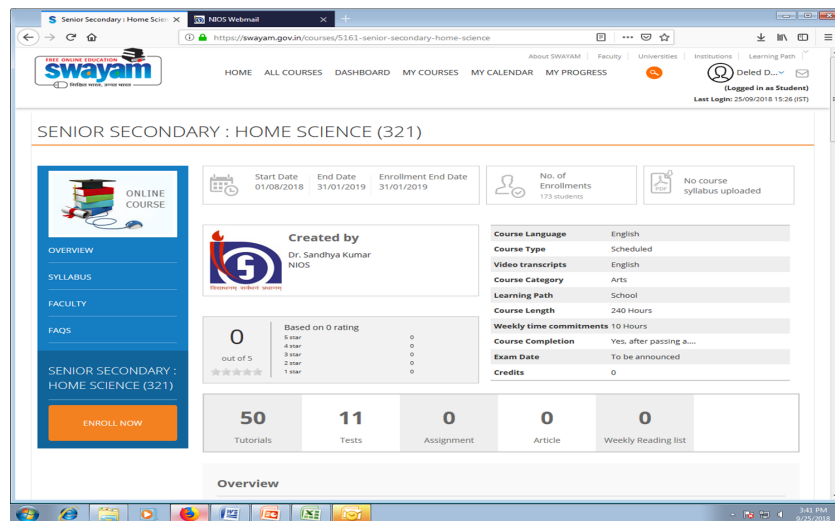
Senior Secondary : Home Scien ×
NIOS Webmail ×
https://swayam.gov.in/courses/5161-senior-secondary-home-science

FREE ONLINE EDUCATION
swayam
About SWAYAM | Faculty | Universities | Institutions | Learning Path
HOME ALL COURSES DASHBOARD MY COURSES MY CALENDAR MY PROGRESS
Deled D...
(Logged in as Student)
Last Login: 25/09/2018 15:26 (IST)

SENIOR SECONDARY : HOME SCIENCE (321)

ONLINE COURSE

Start Date 01/08/2018
End Date 31/01/2019
Enrollment End Date 31/01/2019

No. of Enrollments
173 students

No course syllabus uploaded

OVERVIEW
SYLLABUS
FACULTY
FAQS

Created by
Dr. Sandhya Kumar
NIOS

| | |
|---|---|
| Course Language | English |
| Course Type | Scheduled |
| Video transcripts | English |
| Course Category | Arts |
| Learning Path | School |
| Course Length | 240 Hours |
| Weekly time commitments | 10 Hours |
| Course Completion | Yes, after passing a.... |
| Exam Date | To be announced |
| Credits | 0 |

0
out of 5
Based on 0 rating
5 star 0
4 star 0
3 star 0
2 star 0
1 star 0

SENIOR SECONDARY : HOME SCIENCE (321)

ENROLL NOW

| 50 | 11 | 0 | 0 | 0 |
|---|---|---|---|---|
| Tutorials | Tests | Assignment | Article | Weekly Reading list |

Overview

3:41 PM
9/25/2018